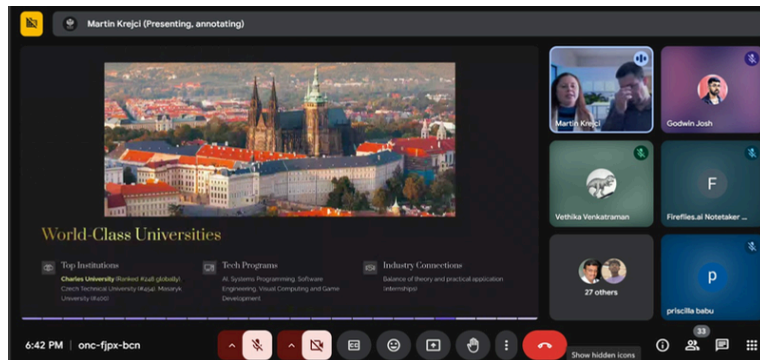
Martin Krejci (Presenting, annotating)

World-Class Universities

Top Institutions
Charles University (Ranked #248 globally), Czech Technical University (#454), Masaryk University (#486)

Tech Programs
AI, Systems Programming, Software Engineering, Visual Computing and Game Development

Industry Connections
Balance of theory and practical application (internships)

Martin Krejci
Godwin Josh
Vethika Venkatraman
F
Fireflies.ai Notetaker ...
27 others
p
priscilla babu

6:42 PM | onc-fjpx-bcn

33

Show hidden icons